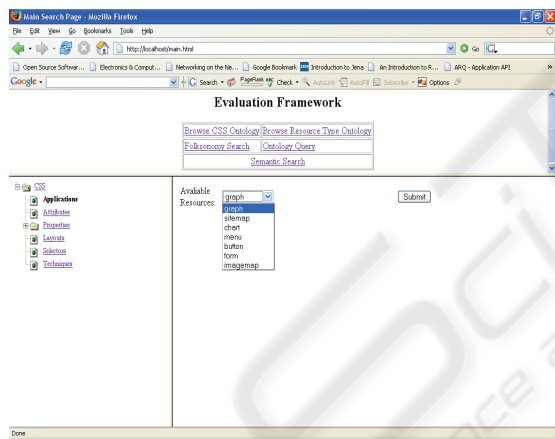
Main Search Page - Mozilla Firefox

File Edit View Go Bookmarks Tools Help

http://localhost/main.html

Go

Open Source Softwar... Electronics & Comput... Networking on the Ne... Google Bookmark Introduction to Jena An Introduction to R... ARQ - Application API

Google Search PageRank Check AutoLink AutoFill Subscribe Options

Evaluation Framework

| Browse CSS Ontology | Browse Resource Type Ontology |
|---|---|
| Folksonomy Search | Ontology Query |
| Semantic Search | |

CSS
Applications
Attributes
Properties
Layouts
Selectors
Techniques

Avaliable Resources: greph

greph
sitemap
chart
menu
button
form
imagemap

Submit

Done